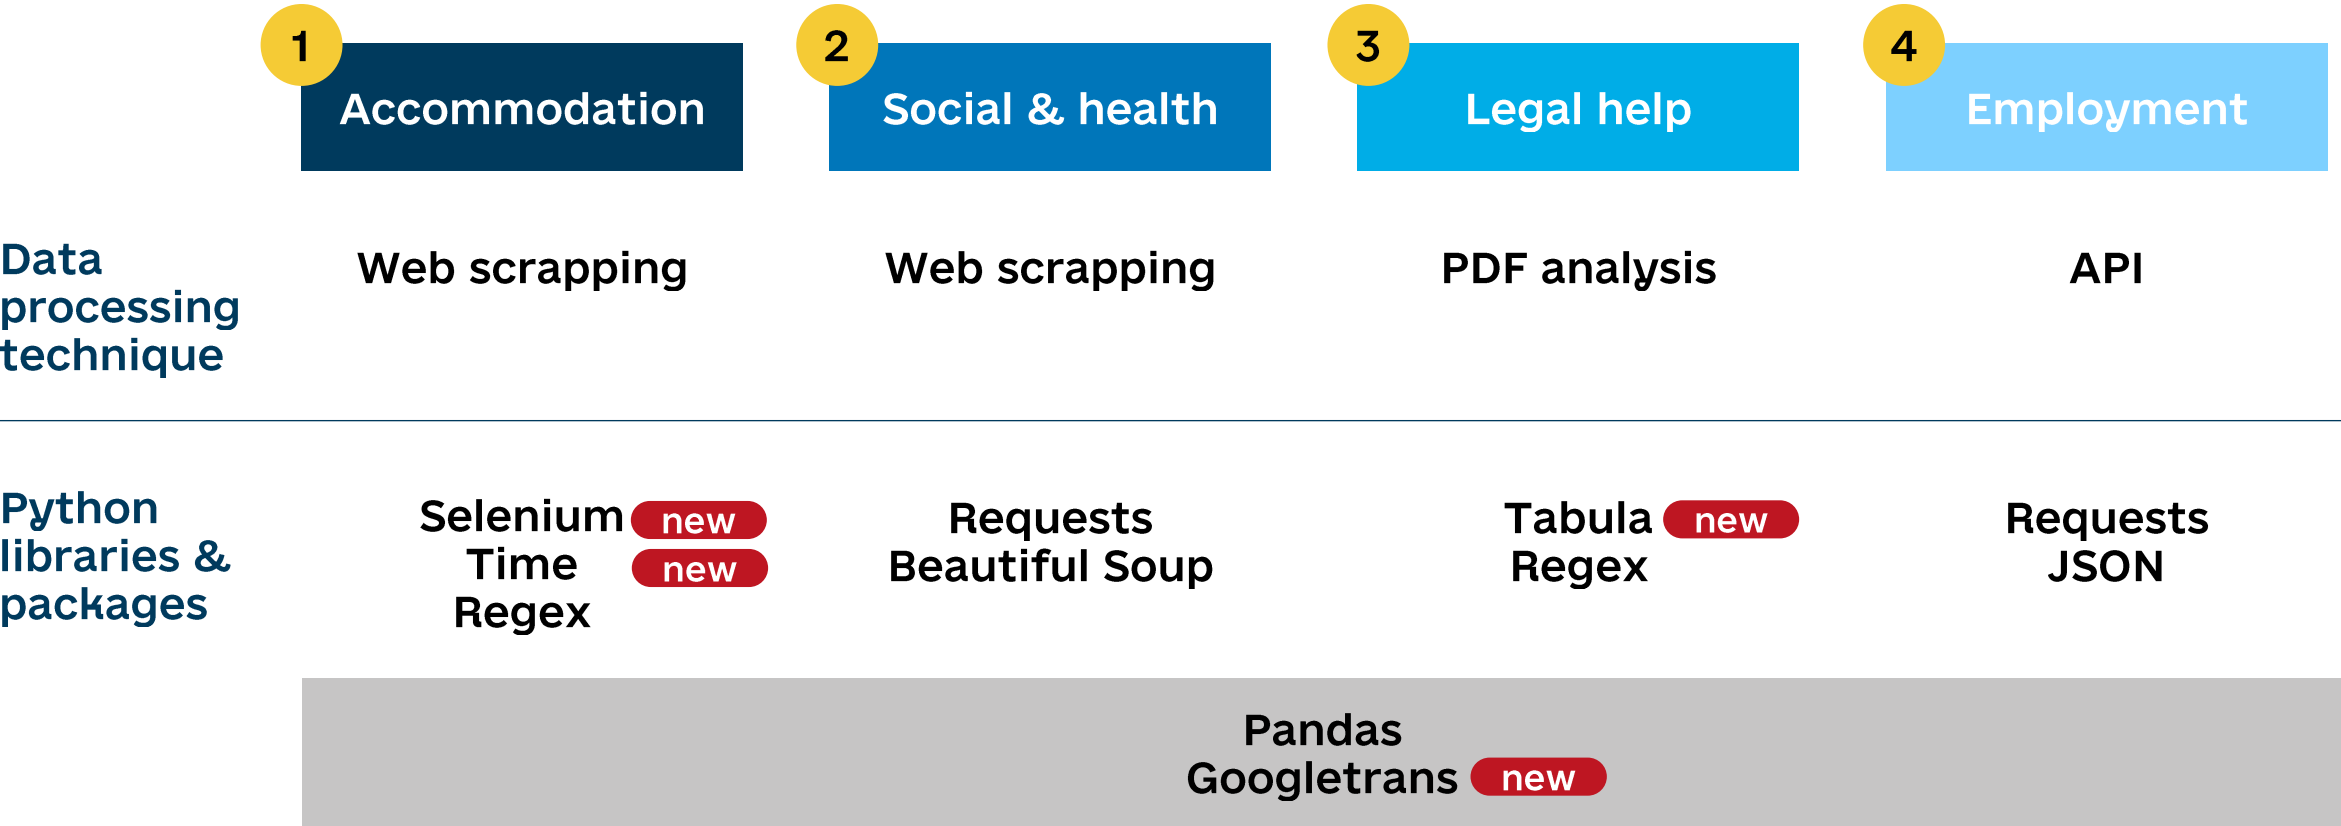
| | 1 Accommodation | 2 Social & health | 3 Legal help | 4 Employment |
|---|---|---|---|---|
| Data processing technique | Web scrapping | Web scrapping | PDF analysis | API |
| Python libraries & packages | Selenium new<br>Time new<br>Regex | Requests<br>Beautiful Soup | Tabula new<br>Regex | Requests<br>JSON |

Pandas
Googletrans new